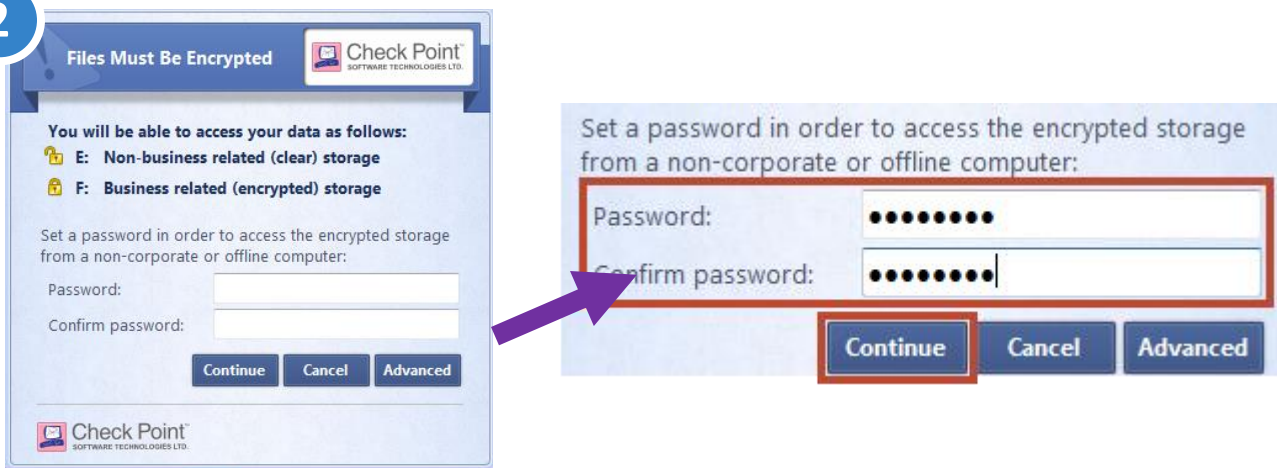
2

Files Must Be Encrypted

Check Point
SOFTWARE TECHNOLOGIES LTD.

You will be able to access your data as follows:
E: Non-business related (clear) storage
F: Business related (encrypted) storage

Set a password in order to access the encrypted storage from a non-corporate or offline computer:
Password:
Confirm password:

Continue Cancel Advanced

Check Point
SOFTWARE TECHNOLOGIES LTD.

Set a password in order to access the encrypted storage from a non-corporate or offline computer:
Password: ••••••••
Confirm password: ••••••••

Continue Cancel Advanced